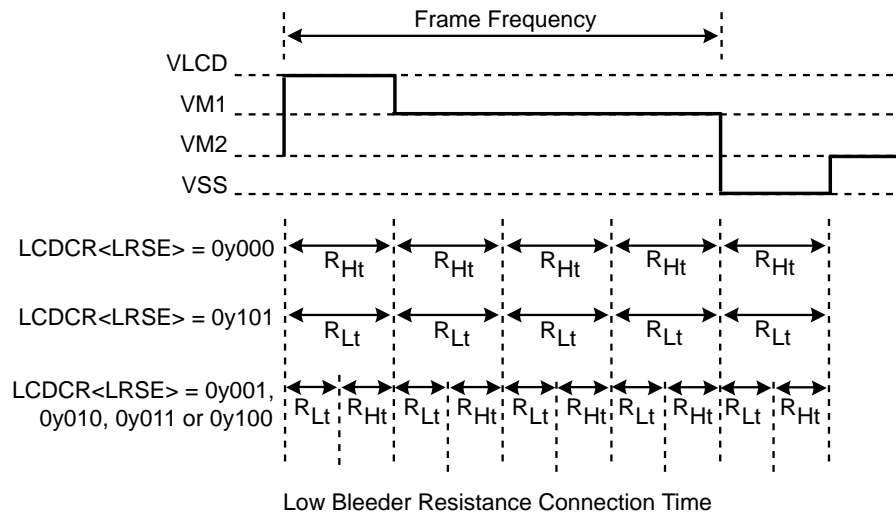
Frame Frequency

VLCD
VM1
VM2
VSS

LCDCR<LRSE> = 0y000 $R_{Ht}$ $R_{Ht}$ $R_{Ht}$ $R_{Ht}$ $R_{Ht}$

LCDCR<LRSE> = 0y101 $R_{Lt}$ $R_{Lt}$ $R_{Lt}$ $R_{Lt}$ $R_{Lt}$

LCDCR<LRSE> = 0y001, 0y010, 0y011 or 0y100 $R_{Lt}$ $R_{Ht}$ $R_{Lt}$ $R_{Ht}$ $R_{Lt}$ $R_{Ht}$ $R_{Lt}$ $R_{Ht}$ $R_{Lt}$ $R_{Ht}$

Low Bleeder Resistance Connection Time